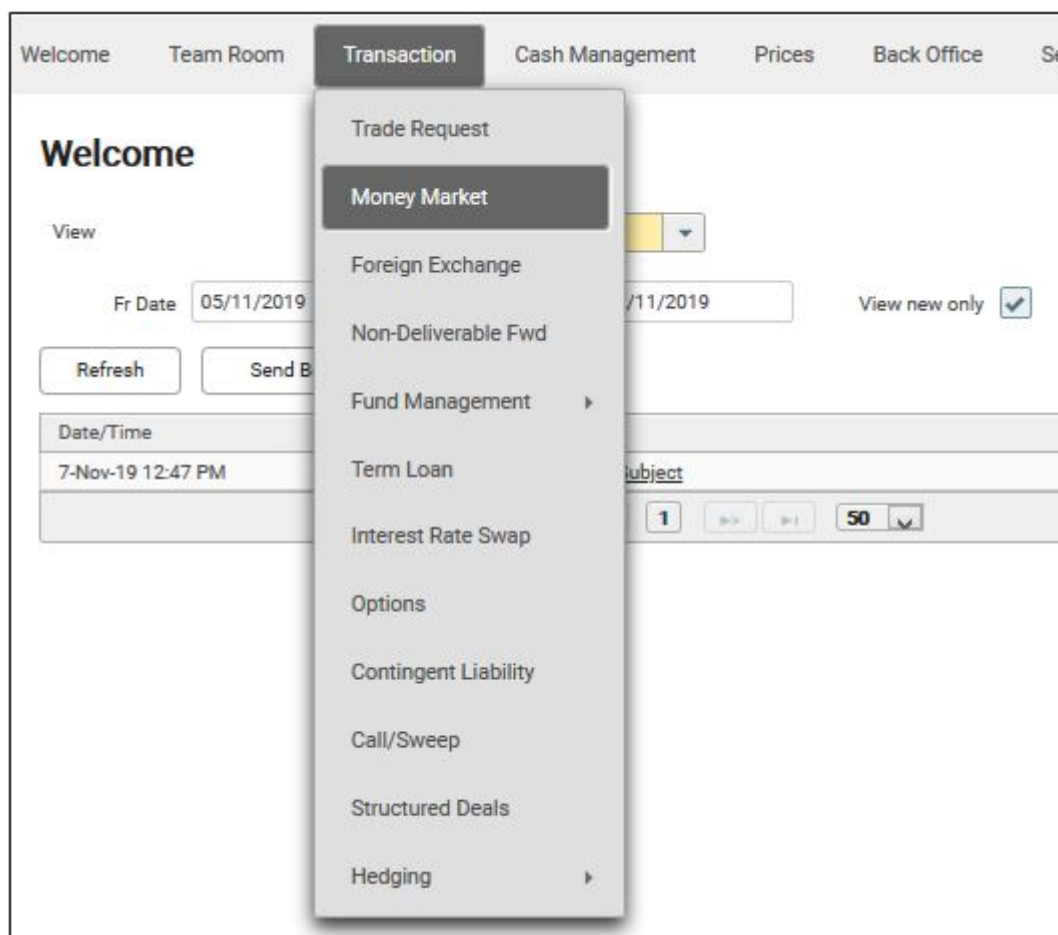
Welcome Team Room Transaction Cash Management Prices Back Office S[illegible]

Welcome

View

Fr Date 05/11/2019

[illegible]/11/2019

View new only

Refresh

Send B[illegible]

Date/Time

7-Nov-19 12:47 PM

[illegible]ubject

1

50

Trade Request

Money Market

Foreign Exchange

Non-Deliverable Fwd

Fund Management

Term Loan

Interest Rate Swap

Options

Contingent Liability

Call/Sweep

Structured Deals

Hedging